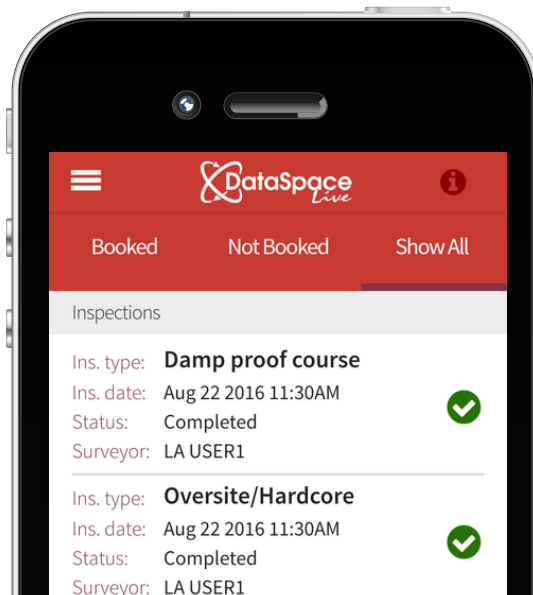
DataSpace Live

Booked Not Booked Show All

Inspections

Ins. type: Damp proof course
Ins. date: Aug 22 2016 11:30AM
Status: Completed
Surveyor: LA USER1

Ins. type: Oversite/Hardcore
Ins. date: Aug 22 2016 11:30AM
Status: Completed
Surveyor: LA USER1